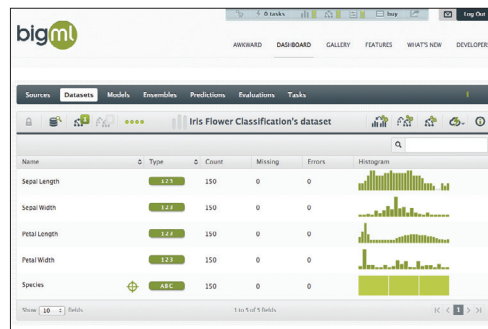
bigml

0 tasks | buy | Log Out

AWKWARD | DASHBOARD | GALLERY | FEATURES | WHAT'S NEW | DEVELOPERS

Sources | Datasets | Models | Ensembles | Predictions | Evaluations | Tasks

Iris Flower Classification's dataset

| Name | Type | Count | Missing | Errors | Histogram |
|---|---|---|---|---|---|
| Sepal Length | 123 | 150 | 0 | 0 | |
| Sepal Width | 123 | 150 | 0 | 0 | |
| Petal Length | 123 | 150 | 0 | 0 | |
| Petal Width | 123 | 150 | 0 | 0 | |
| Species | ABC | 150 | 0 | 0 | |

Show 10 fields

1 to 5 of 5 fields

1